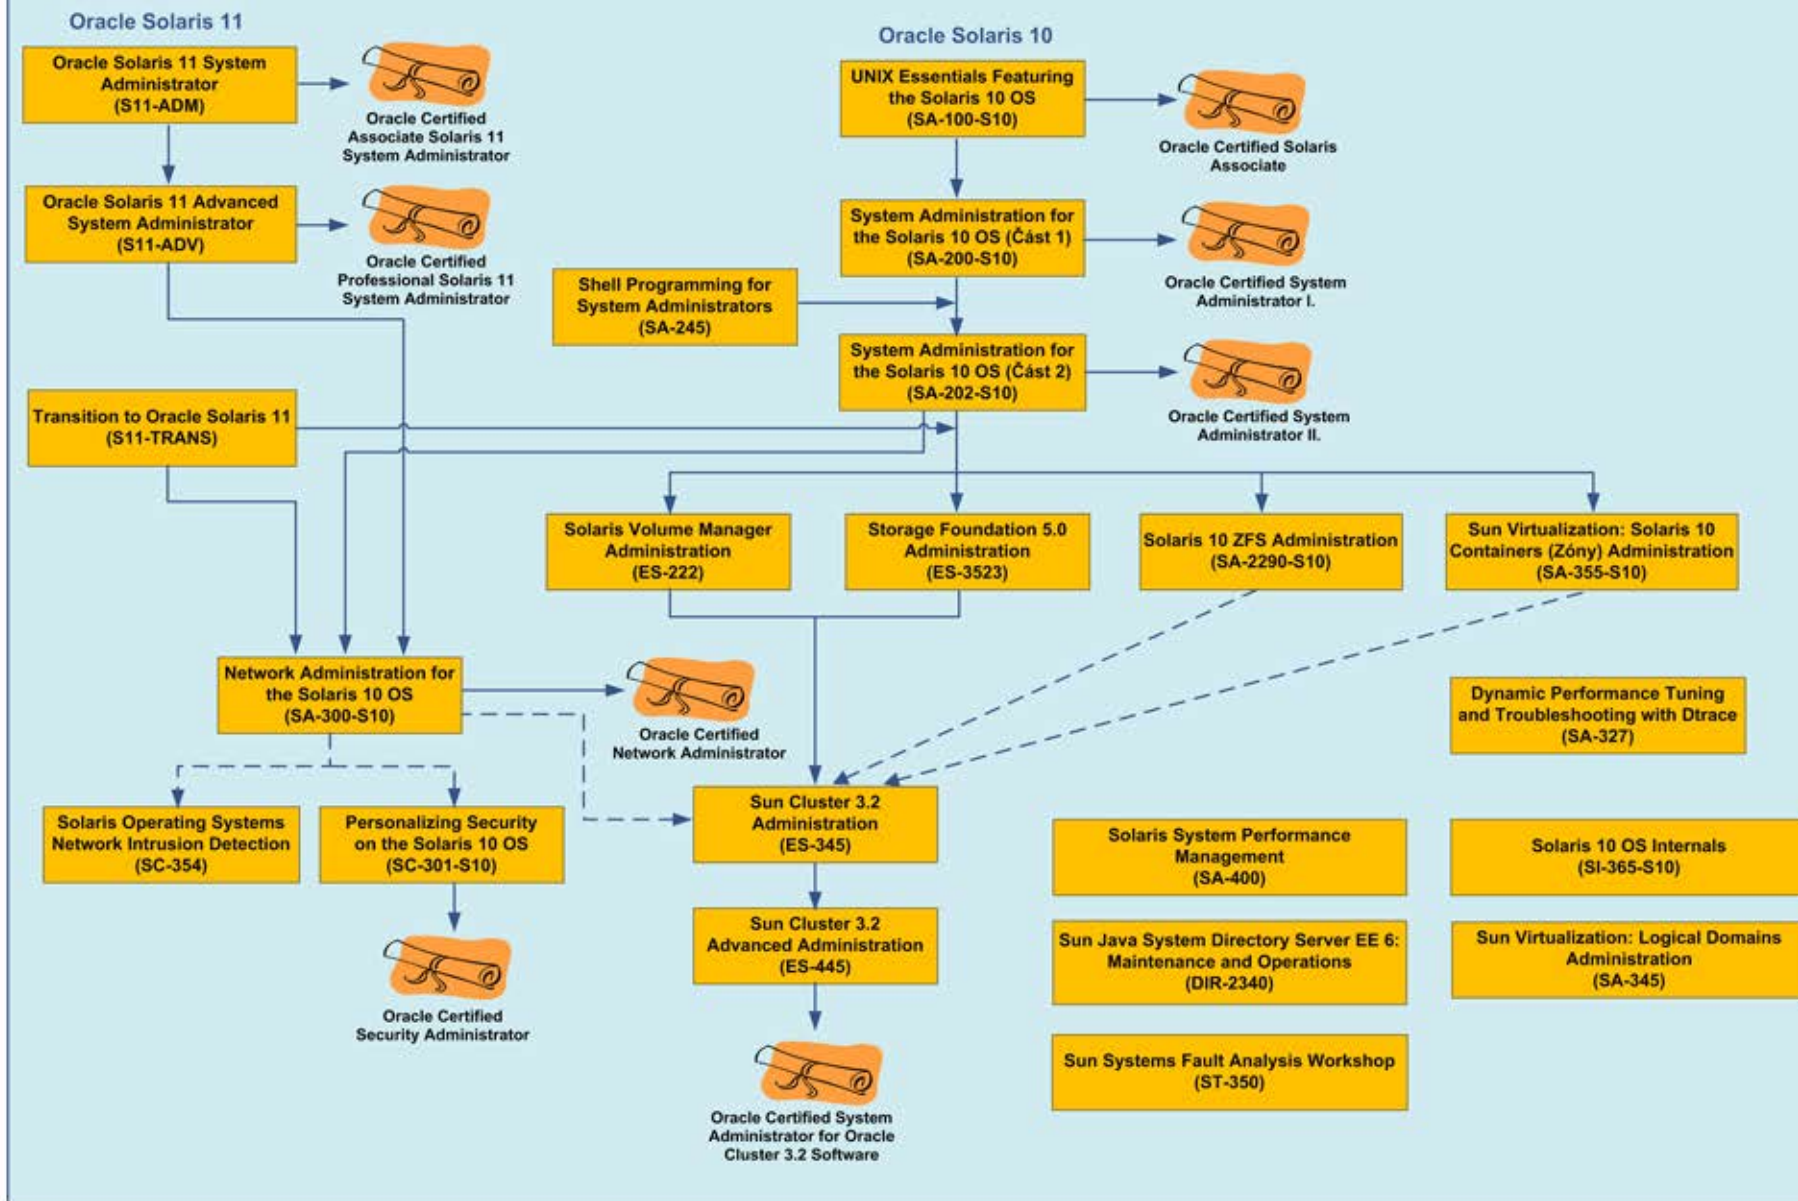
Oracle Solaris 11

Oracle Solaris 11 System Administrator (S11-ADM)

Oracle Certified Associate Solaris 11 System Administrator

Oracle Solaris 11 Advanced System Administrator (S11-ADV)

Oracle Certified Professional Solaris 11 System Administrator

Transition to Oracle Solaris 11 (S11-TRANS)

Oracle Solaris 10

UNIX Essentials Featuring the Solaris 10 OS (SA-100-S10)

Oracle Certified Solaris Associate

System Administration for the Solaris 10 OS (Část 1) (SA-200-S10)

Oracle Certified System Administrator I.

Shell Programming for System Administrators (SA-245)

System Administration for the Solaris 10 OS (Část 2) (SA-202-S10)

Oracle Certified System Administrator II.

Solaris Volume Manager Administration (ES-222)

Storage Foundation 5.0 Administration (ES-3523)

Solaris 10 ZFS Administration (SA-2290-S10)

Sun Virtualization: Solaris 10 Containers (Zóny) Administration (SA-355-S10)

Network Administration for the Solaris 10 OS (SA-300-S10)

Oracle Certified Network Administrator

Dynamic Performance Tuning and Troubleshooting with Dtrace (SA-327)

Solaris Operating Systems Network Intrusion Detection (SC-354)

Personalizing Security on the Solaris 10 OS (SC-301-S10)

Sun Cluster 3.2 Administration (ES-345)

Solaris System Performance Management (SA-400)

Solaris 10 OS Internals (SI-365-S10)

Sun Cluster 3.2 Advanced Administration (ES-445)

Sun Java System Directory Server EE 6: Maintenance and Operations (DIR-2340)

Sun Virtualization: Logical Domains Administration (SA-345)

Oracle Certified Security Administrator

Sun Systems Fault Analysis Workshop (ST-350)

Oracle Certified System Administrator for Oracle Cluster 3.2 Software